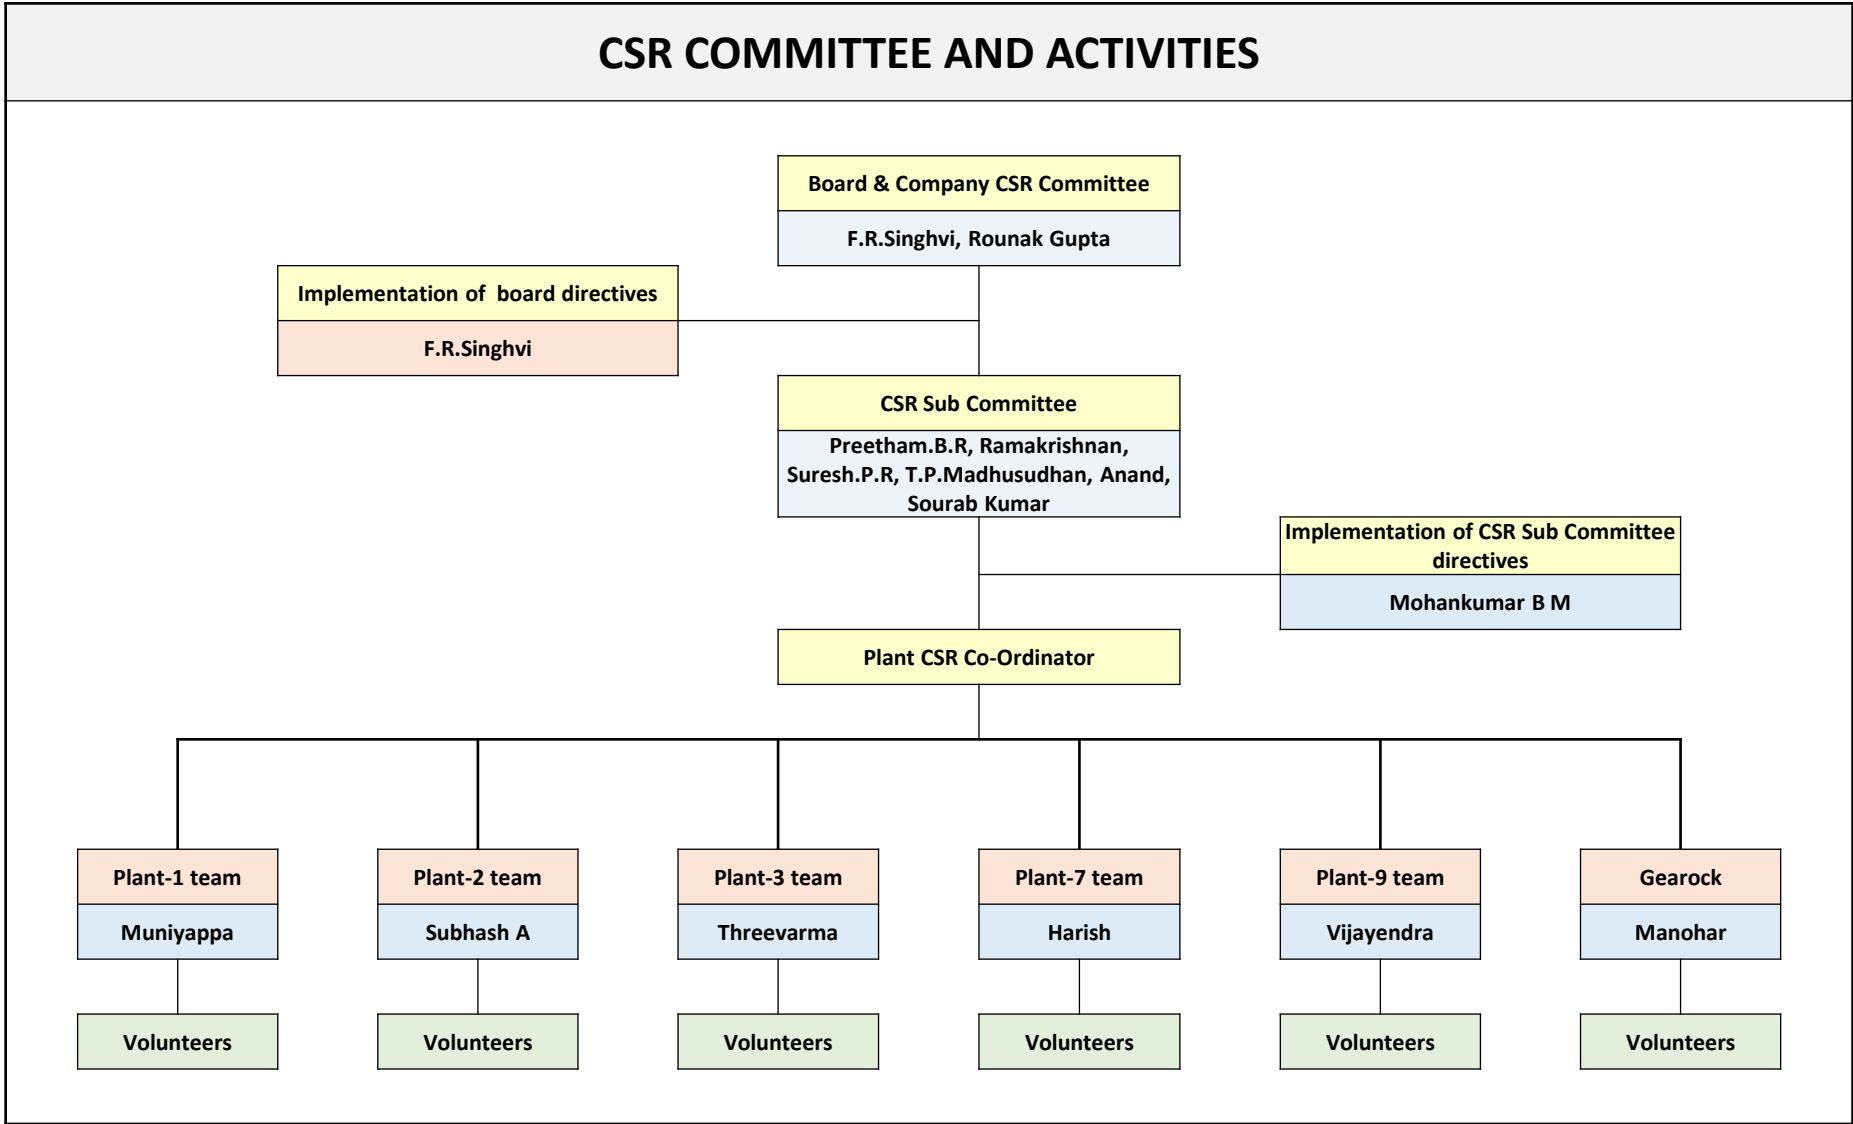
CSR COMMITTEE AND ACTIVITIES

Board & Company CSR Committee

F.R.Singhvi, Rounak Gupta

Implementation of board directives

F.R.Singhvi

CSR Sub Committee

Preetham.B.R, Ramakrishnan, Suresh.P.R, T.P.Madhusudhan, Anand, Sourab Kumar

Implementation of CSR Sub Committee directives

Mohankumar B M

Plant CSR Co-Ordinator

Plant-1 team

Muniyappa

Volunteers

Plant-2 team

Subhash A

Volunteers

Plant-3 team

Threevarma

Volunteers

Plant-7 team

Harish

Volunteers

Plant-9 team

Vijayendra

Volunteers

Gearock

Manohar

Volunteers